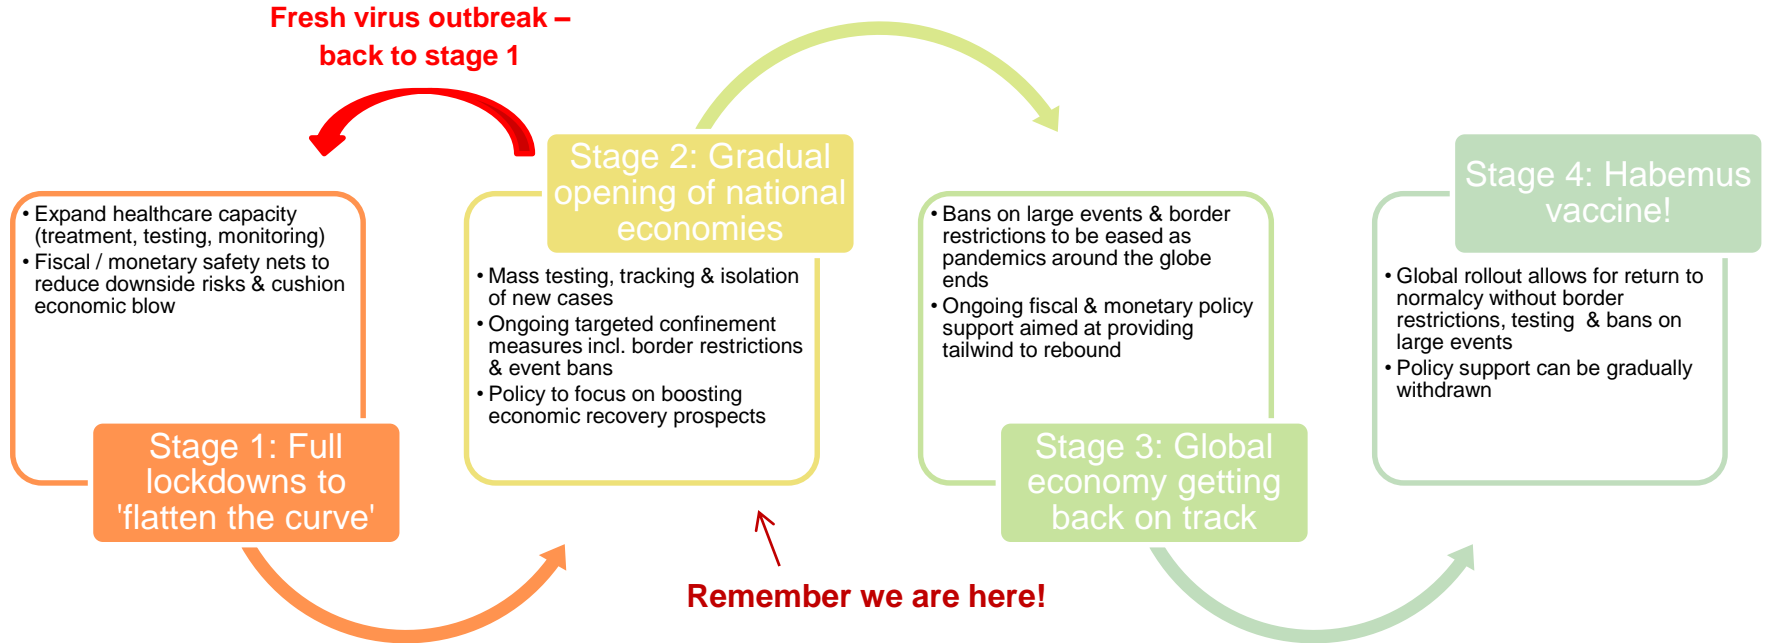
Fresh virus outbreak – back to stage 1

• Expand healthcare capacity (treatment, testing, monitoring)
• Fiscal / monetary safety nets to reduce downside risks & cushion economic blow

Stage 1: Full lockdowns to 'flatten the curve'

Stage 2: Gradual opening of national economies

• Mass testing, tracking & isolation of new cases
• Ongoing targeted confinement measures incl. border restrictions & event bans
• Policy to focus on boosting economic recovery prospects

Remember we are here!

• Bans on large events & border restrictions to be eased as pandemics around the globe ends
• Ongoing fiscal & monetary policy support aimed at providing tailwind to rebound

Stage 3: Global economy getting back on track

Stage 4: Habemus vaccine!

• Global rollout allows for return to normalcy without border restrictions, testing & bans on large events
• Policy support can be gradually withdrawn